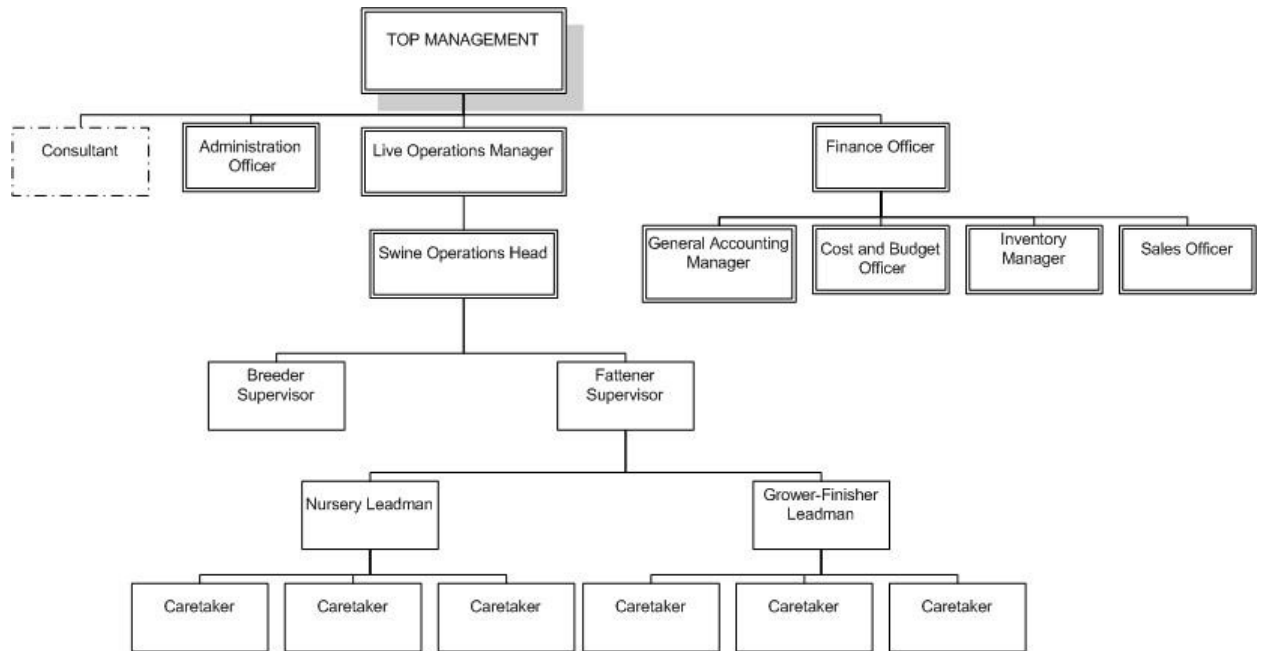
TOP MANAGEMENT

Consultant

Administration Officer

Live Operations Manager

Finance Officer

Swine Operations Head

General Accounting Manager

Cost and Budget Officer

Inventory Manager

Sales Officer

Breeder Supervisor

Fattener Supervisor

Nursery Leadman

Grower-Finisher Leadman

Caretaker

Caretaker

Caretaker

Caretaker

Caretaker

Caretaker